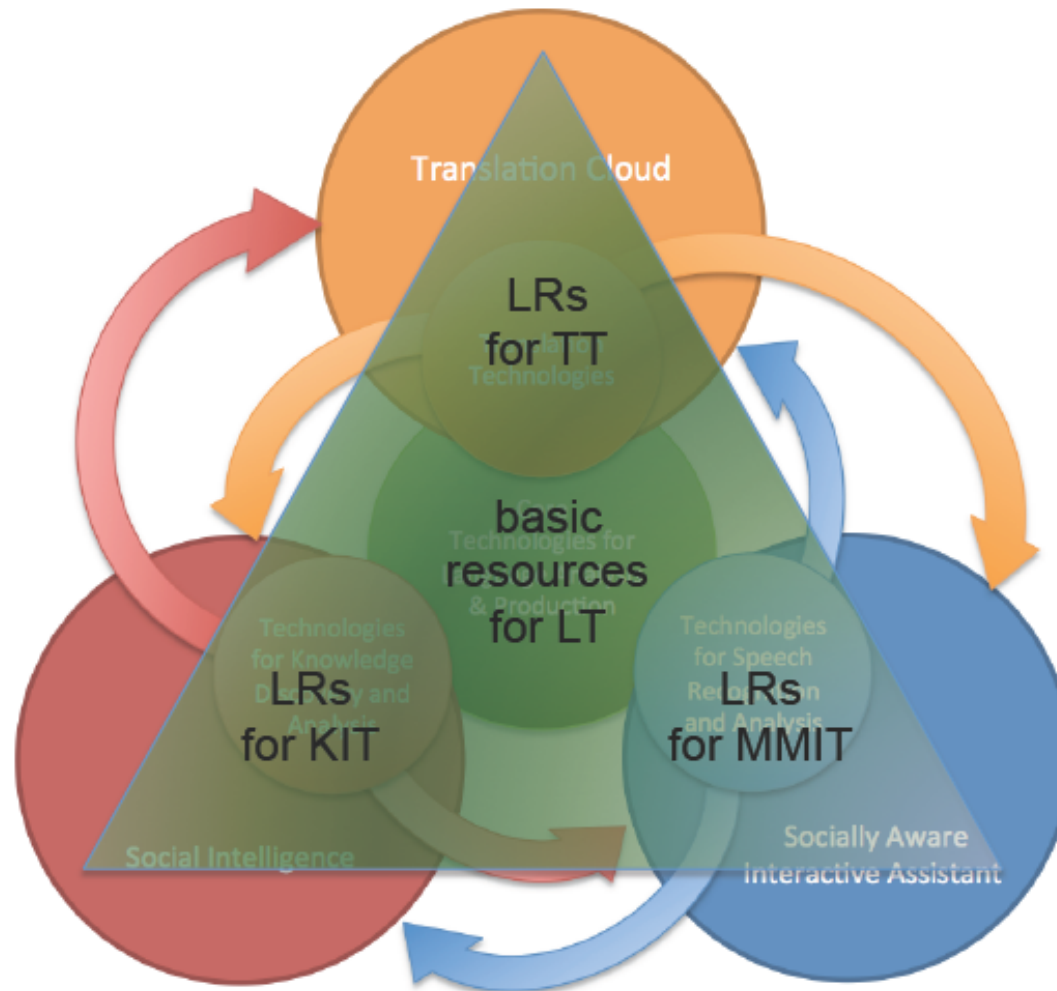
Translation Cloud

LRs for TT

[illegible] Technologies

basic resources for LT

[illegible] Technologies for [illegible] & Production

Technologies for Knowledge Dis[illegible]y and Analysis

LRs for KIT

Technologies for Speech Re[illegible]on and Analysis

LRs for MMIT

Social Intelligence

Socially Aware Interactive Assistant